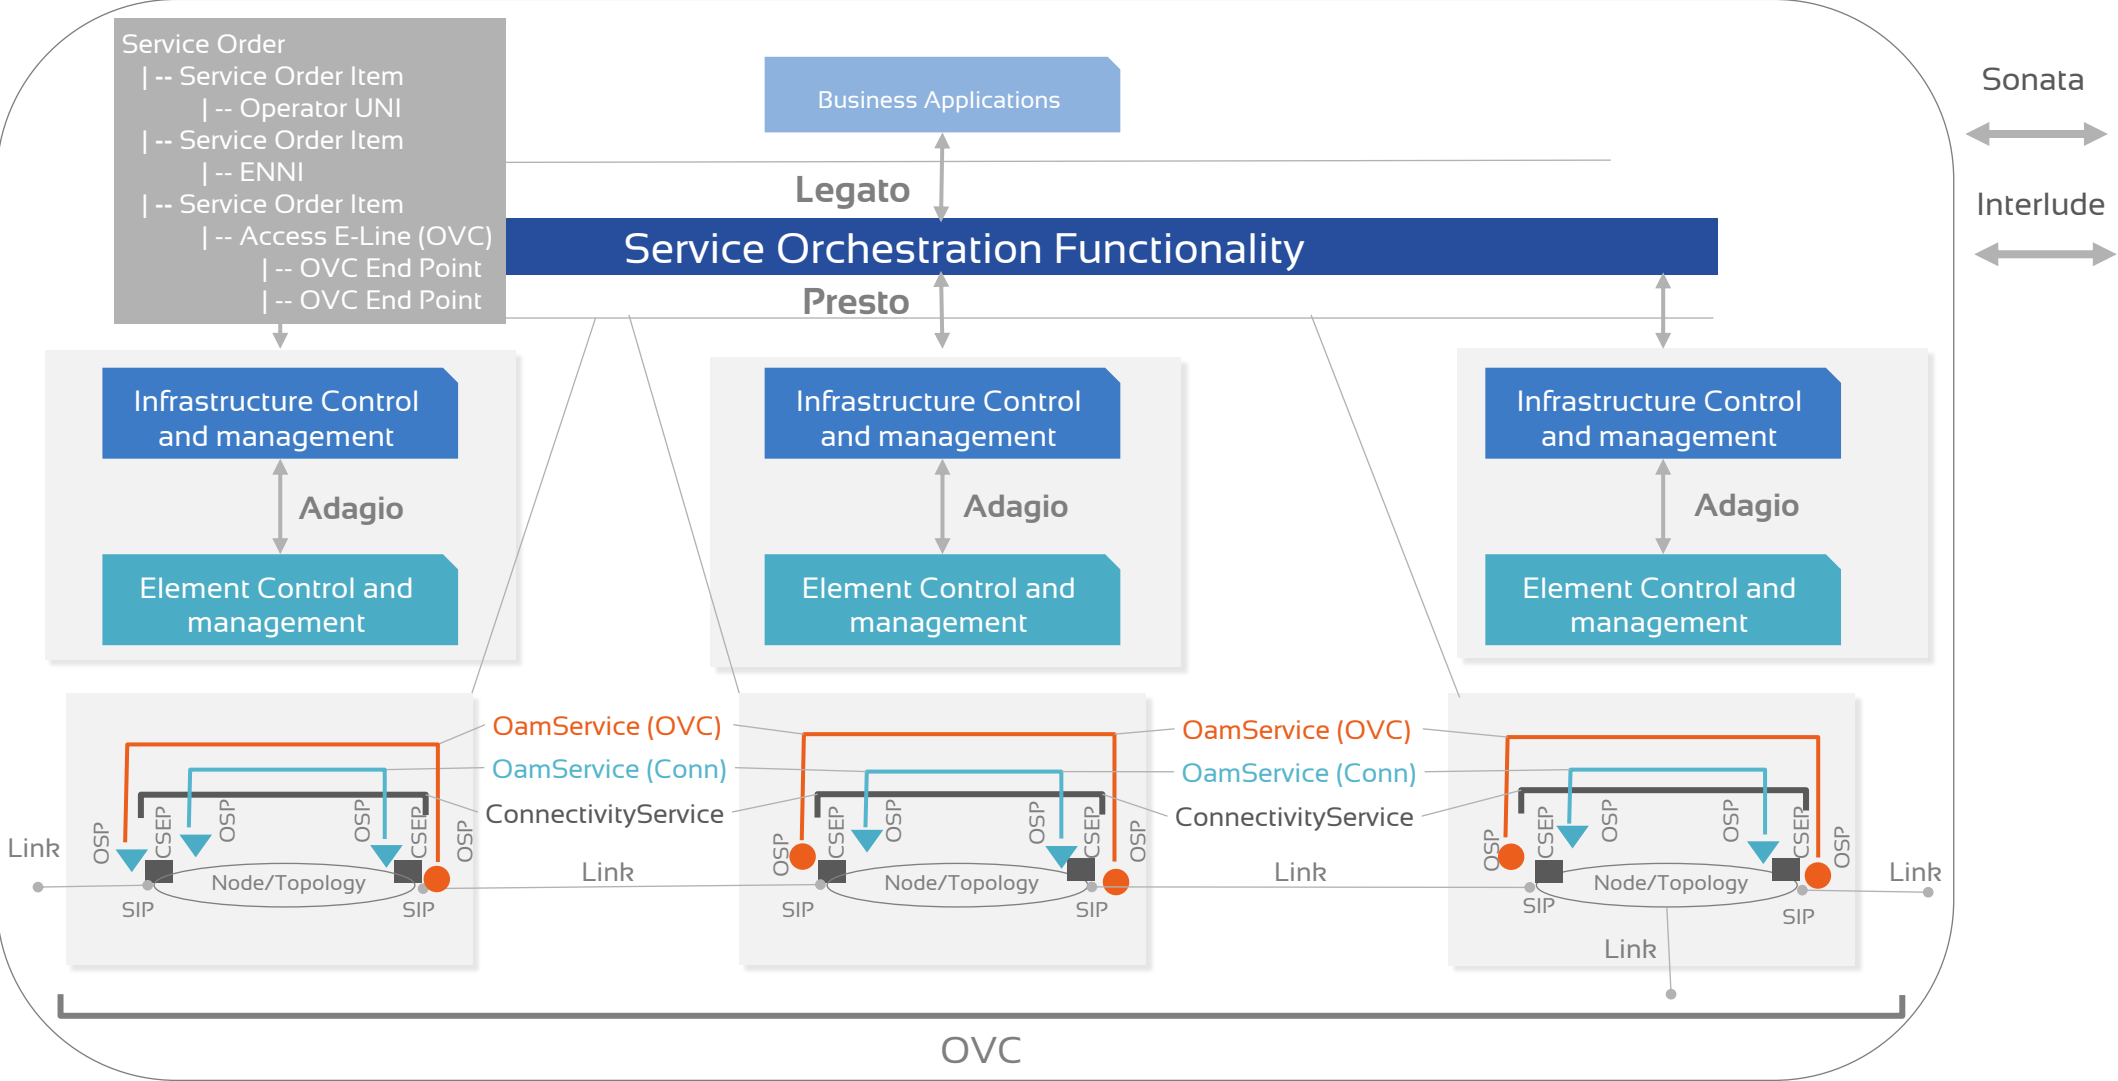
Service Order
| -- Service Order Item
| -- Operator UNI
| -- Service Order Item
| -- ENNI
| -- Service Order Item
| -- Access E-Line (OVC)
| -- OVC End Point
| -- OVC End Point

Business Applications

Sonata

Interlude

Legato

Service Orchestration Functionality

Presto

Infrastructure Control and management

Adagio

Element Control and management

Infrastructure Control and management

Adagio

Element Control and management

Infrastructure Control and management

Adagio

Element Control and management

OamService (OVC)
OamService (Conn)
ConnectivityService

OamService (OVC)
OamService (Conn)
ConnectivityService

Link
OSP CSEP OSP OSP CSEP OSP
Node/Topology
SIP SIP

Link
OSP CSEP OSP OSP CSEP OSP
Node/Topology
SIP SIP

Link
OSP CSEP OSP OSP CSEP OSP
Node/Topology
SIP SIP

Link

Link

OVC